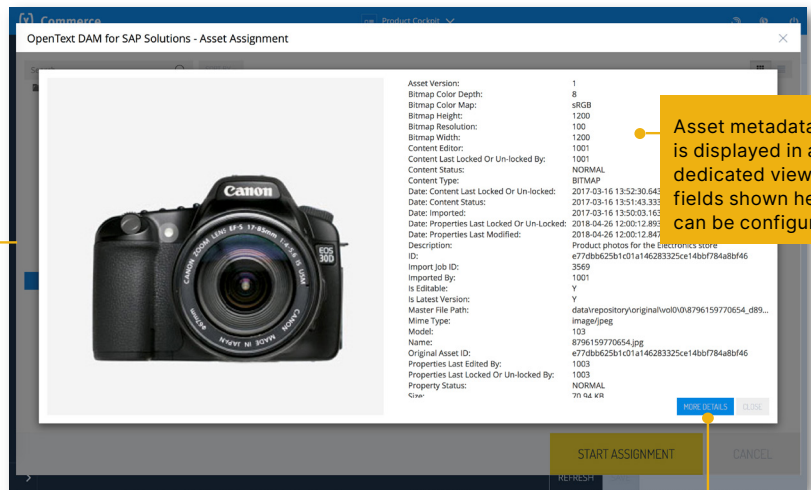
[y] Commerce
Product Cockpit

OpenText DAM for SAP Solutions - Asset Assignment

Canon
EOS 30D
CANON ZOOM LENS EF-S 17-85mm 1:4-5.6 IS USM
MADE IN JAPAN

| | |
|---|---|
| Asset Version: | 1 |
| Bitmap Color Depth: | 8 |
| Bitmap Color Map: | sRGB |
| Bitmap Height: | 1200 |
| Bitmap Resolution: | 100 |
| Bitmap Width: | 1200 |
| Content Editor: | 1001 |
| Content Last Locked Or Un-locked By: | 1001 |
| Content Status: | NORMAL |
| Content Type: | BITMAP |
| Date: Content Last Locked Or Un-locked: | 2017-03-16 13:52:30.643 |
| Date: Content Status: | 2017-03-16 13:51:43.333 |
| Date: Imported: | 2017-03-16 13:50:03.163 |
| Date: Properties Last Locked Or Un-Locked: | 2018-04-26 12:00:12.893 |
| Date: Properties Last Modified: | 2018-04-26 12:00:12.847 |
| Description: | Product photos for the Electronics store |
| ID: | e77dbb625b1c01a146283325ce4bbf784a8bf46 |
| Import Job ID: | 3569 |
| Imported By: | 1001 |
| Is Editable: | Y |
| Is Latest Version: | Y |
| Master File Path: | data\repository\original\vol0\0\8796159770654_d89... |
| Mime Type: | image/jpeg |
| Model: | 103 |
| Name: | 8796159770654.jpg |
| Original Asset ID: | e77dbb625b1c01a146283325ce4bbf784a8bf46 |
| Properties Last Edited By: | 1003 |
| Properties Last Locked Or Un-locked By: | 1003 |
| Property Status: | NORMAL |
| Size: | 70.94 KB |

Asset metadata is displayed in a dedicated view; fields shown here can be configur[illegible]

MORE DETAILS
CLOSE

START ASSIGNMENT
CANCEL
REFRESH